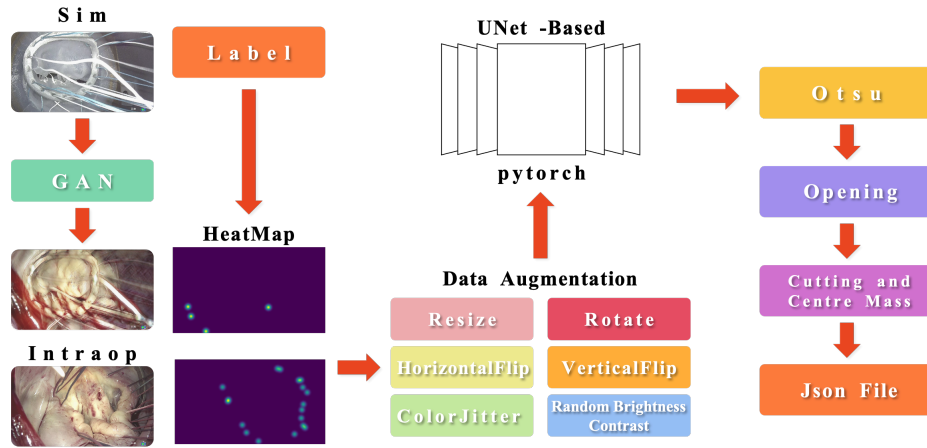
Sim

GAN

Intraop

Label

HeatMap

UNet -Based

pytorch

Data Augmentation

Resize

Rotate

HorizontalFlip

VerticalFlip

ColorJitter

Random Brightness Contrast

Otsu

Opening

Cutting and Centre Mass

Json File